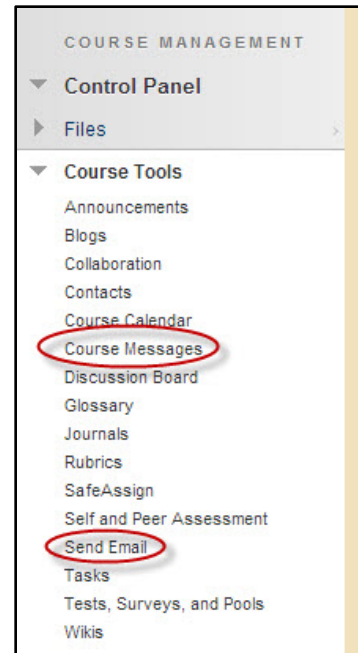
COURSE MANAGEMENT

Control Panel

Files

Course Tools

Announcements
Blogs
Collaboration
Contacts
Course Calendar
Course Messages
Discussion Board
Glossary
Journals
Rubrics
SafeAssign
Self and Peer Assessment
Send Email
Tasks
Tests, Surveys, and Pools
Wikis